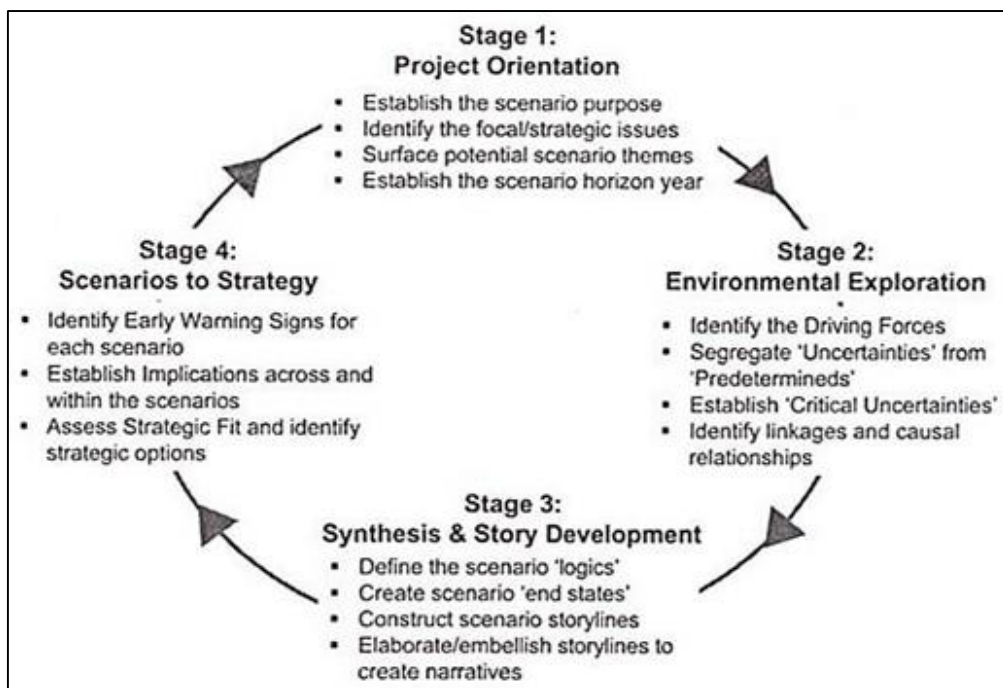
Stage 1:
Project Orientation

- Establish the scenario purpose
- Identify the focal/strategic issues
- Surface potential scenario themes
- Establish the scenario horizon year

Stage 2:
Environmental Exploration

- Identify the Driving Forces
- Segregate 'Uncertainties' from 'Predetermineds'
- Establish 'Critical Uncertainties'
- Identify linkages and causal relationships

Stage 3:
Synthesis & Story Development

- Define the scenario 'logics'
- Create scenario 'end states'
- Construct scenario storylines
- Elaborate/embellish storylines to create narratives

Stage 4:
Scenarios to Strategy

- Identify Early Warning Signs for each scenario
- Establish Implications across and within the scenarios
- Assess Strategic Fit and identify strategic options